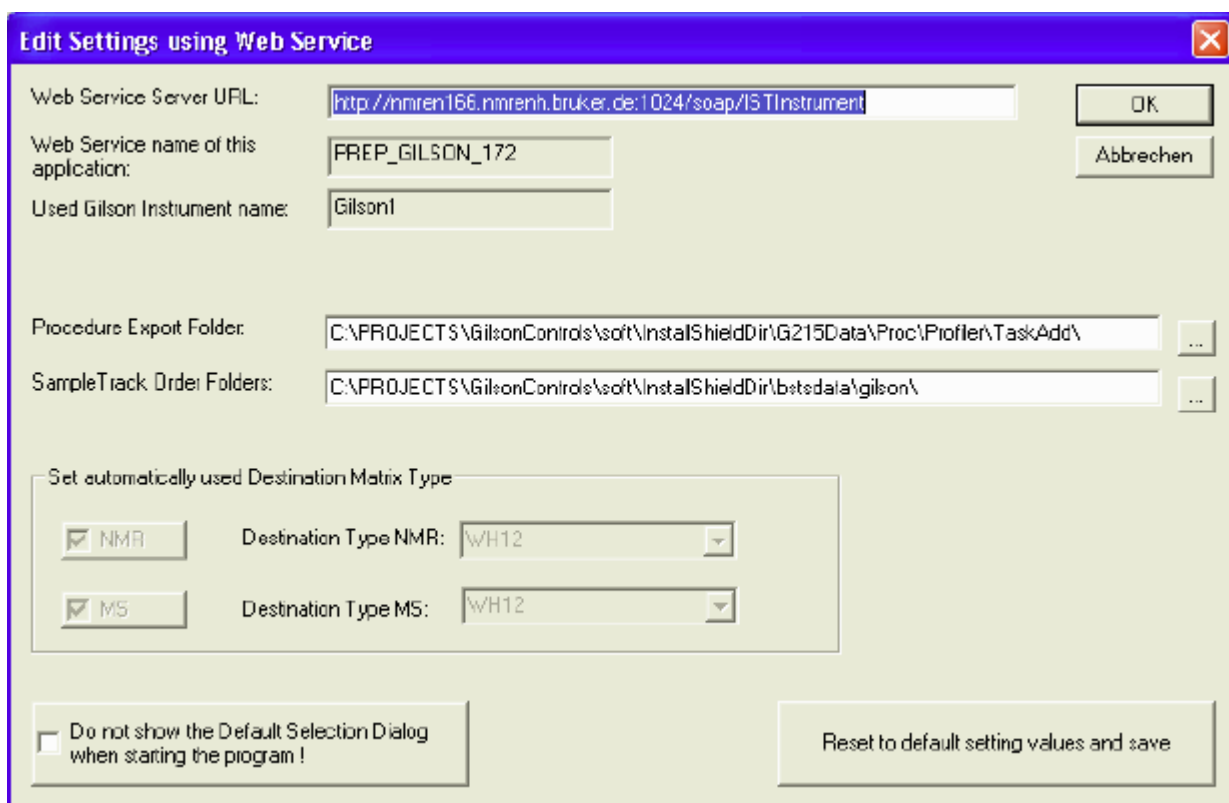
Edit Settings using Web Service

Web Service Server URL: http://nmren166.nmrenh.bruker.de:1024/soap/ISTInstrument

OK

Abbrechen

Web Service name of this application: PREP_GILSON_172

Used Gilson Instument name: Gilson1

Procedure Export Folder: C:\PROJECTS\GilsonControls\soft\InstallShieldDir\G215Data\Proc\Profiler\TaskAdd\ ...

SampleTrack Order Folders: C:\PROJECTS\GilsonControls\soft\InstallShieldDir\bstsdata\gilson\ ...

Set automatically used Destination Matrix Type

NMR Destination Type NMR: WH12

MS Destination Type MS: WH12

Do not show the Default Selection Dialog when starting the program !

Reset to default setting values and save